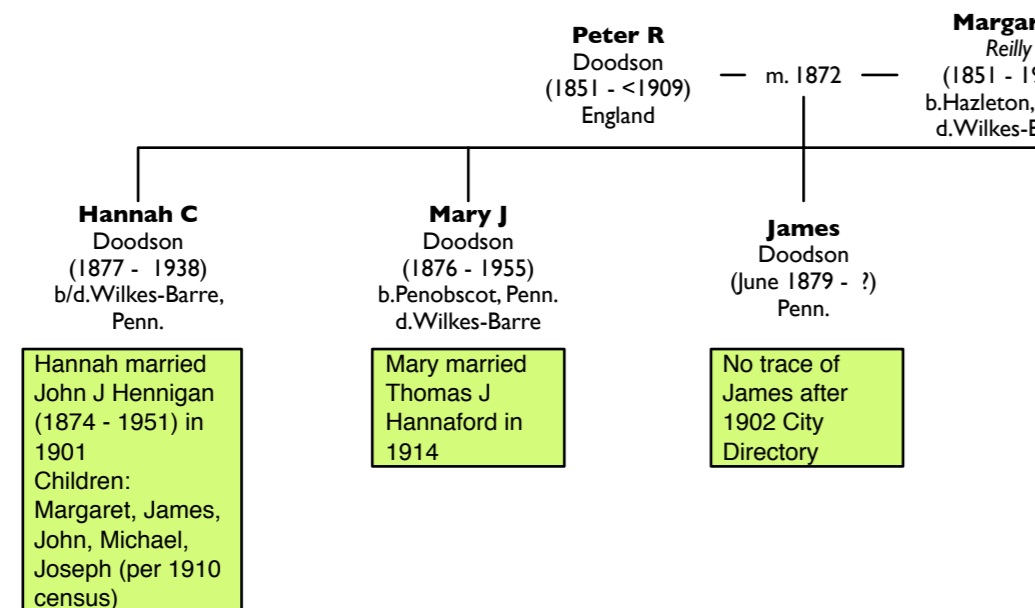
**Peter R**
Doodson
(1851 - <1909)
England

— m. 1872 —

**Margar**
*Reilly*
(1851 - 1
b.Hazleton,
d.Wilkes-B

**Hannah C**
Doodson
(1877 - 1938)
b/d.Wilkes-Barre, Penn.

Hannah married John J Hennigan (1874 - 1951) in 1901
Children: Margaret, James, John, Michael, Joseph (per 1910 census)

**Mary J**
Doodson
(1876 - 1955)
b.Penobscot, Penn.
d.Wilkes-Barre

Mary married Thomas J Hannaford in 1914

**James**
Doodson
(June 1879 - ?)
Penn.

No trace of James after 1902 City Directory